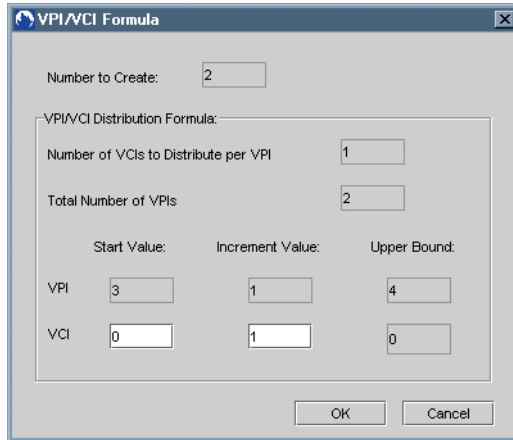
VPI/VCI Formula

Number to Create: 2

VPI/VCI Distribution Formula:

Number of VCIs to Distribute per VPI 1

Total Number of VPIs 2

|  | Start Value: | Increment Value: | Upper Bound: |
|---|---|---|---|
| VPI | 3 | 1 | 4 |
| VCI | 0 | 1 | 0 |

OK Cancel